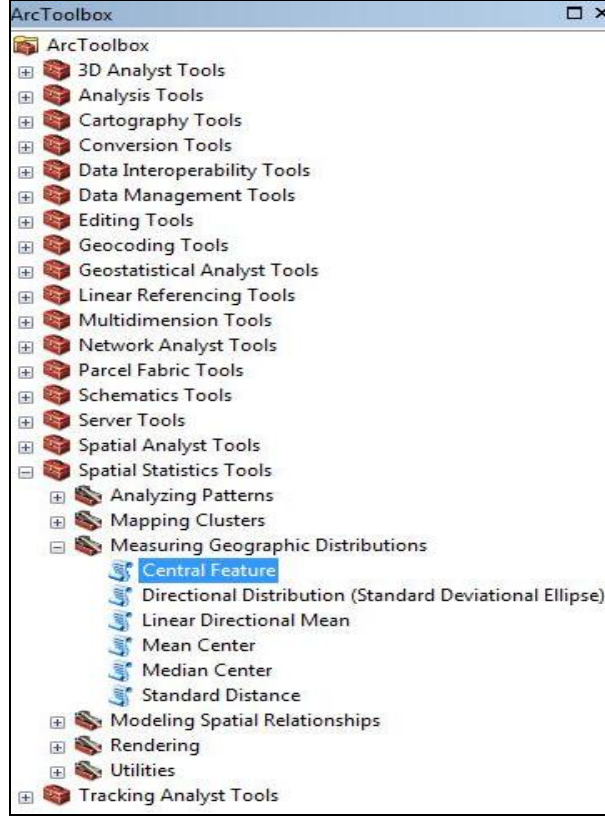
ArcToolbox

ArcToolbox
3D Analyst Tools
Analysis Tools
Cartography Tools
Conversion Tools
Data Interoperability Tools
Data Management Tools
Editing Tools
Geocoding Tools
Geostatistical Analyst Tools
Linear Referencing Tools
Multidimension Tools
Network Analyst Tools
Parcel Fabric Tools
Schematics Tools
Server Tools
Spatial Analyst Tools
Spatial Statistics Tools
Analyzing Patterns
Mapping Clusters
Measuring Geographic Distributions
Central Feature
Directional Distribution (Standard Deviational Ellipse)
Linear Directional Mean
Mean Center
Median Center
Standard Distance
Modeling Spatial Relationships
Rendering
Utilities
Tracking Analyst Tools